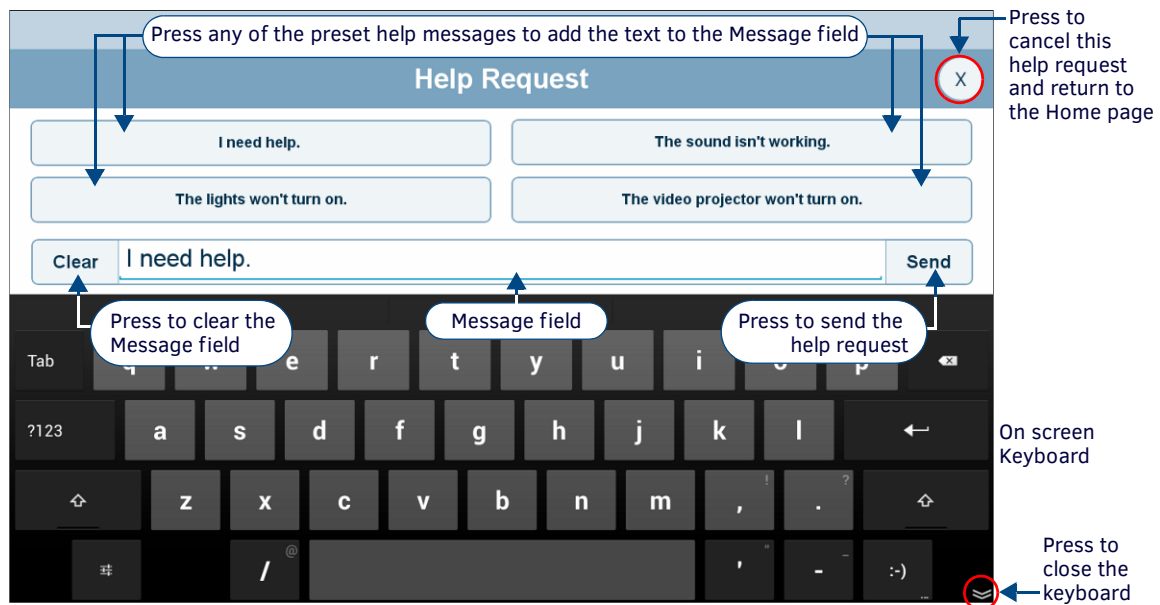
Press any of the preset help messages to add the text to the Message field

Press to cancel this help request and return to the Home page

Help Request

X

I need help.

The sound isn't working.

The lights won't turn on.

The video projector won't turn on.

Clear

I need help.

Send

Press to clear the Message field

Message field

Press to send the help request

Tab

e

r

t

y

u

i

p

?123

a

s

d

f

g

h

j

k

l

z

x

c

v

b

n

m

!

,

?

.

/

@

'

"

-

_

:-)

On screen Keyboard

Press to close the keyboard